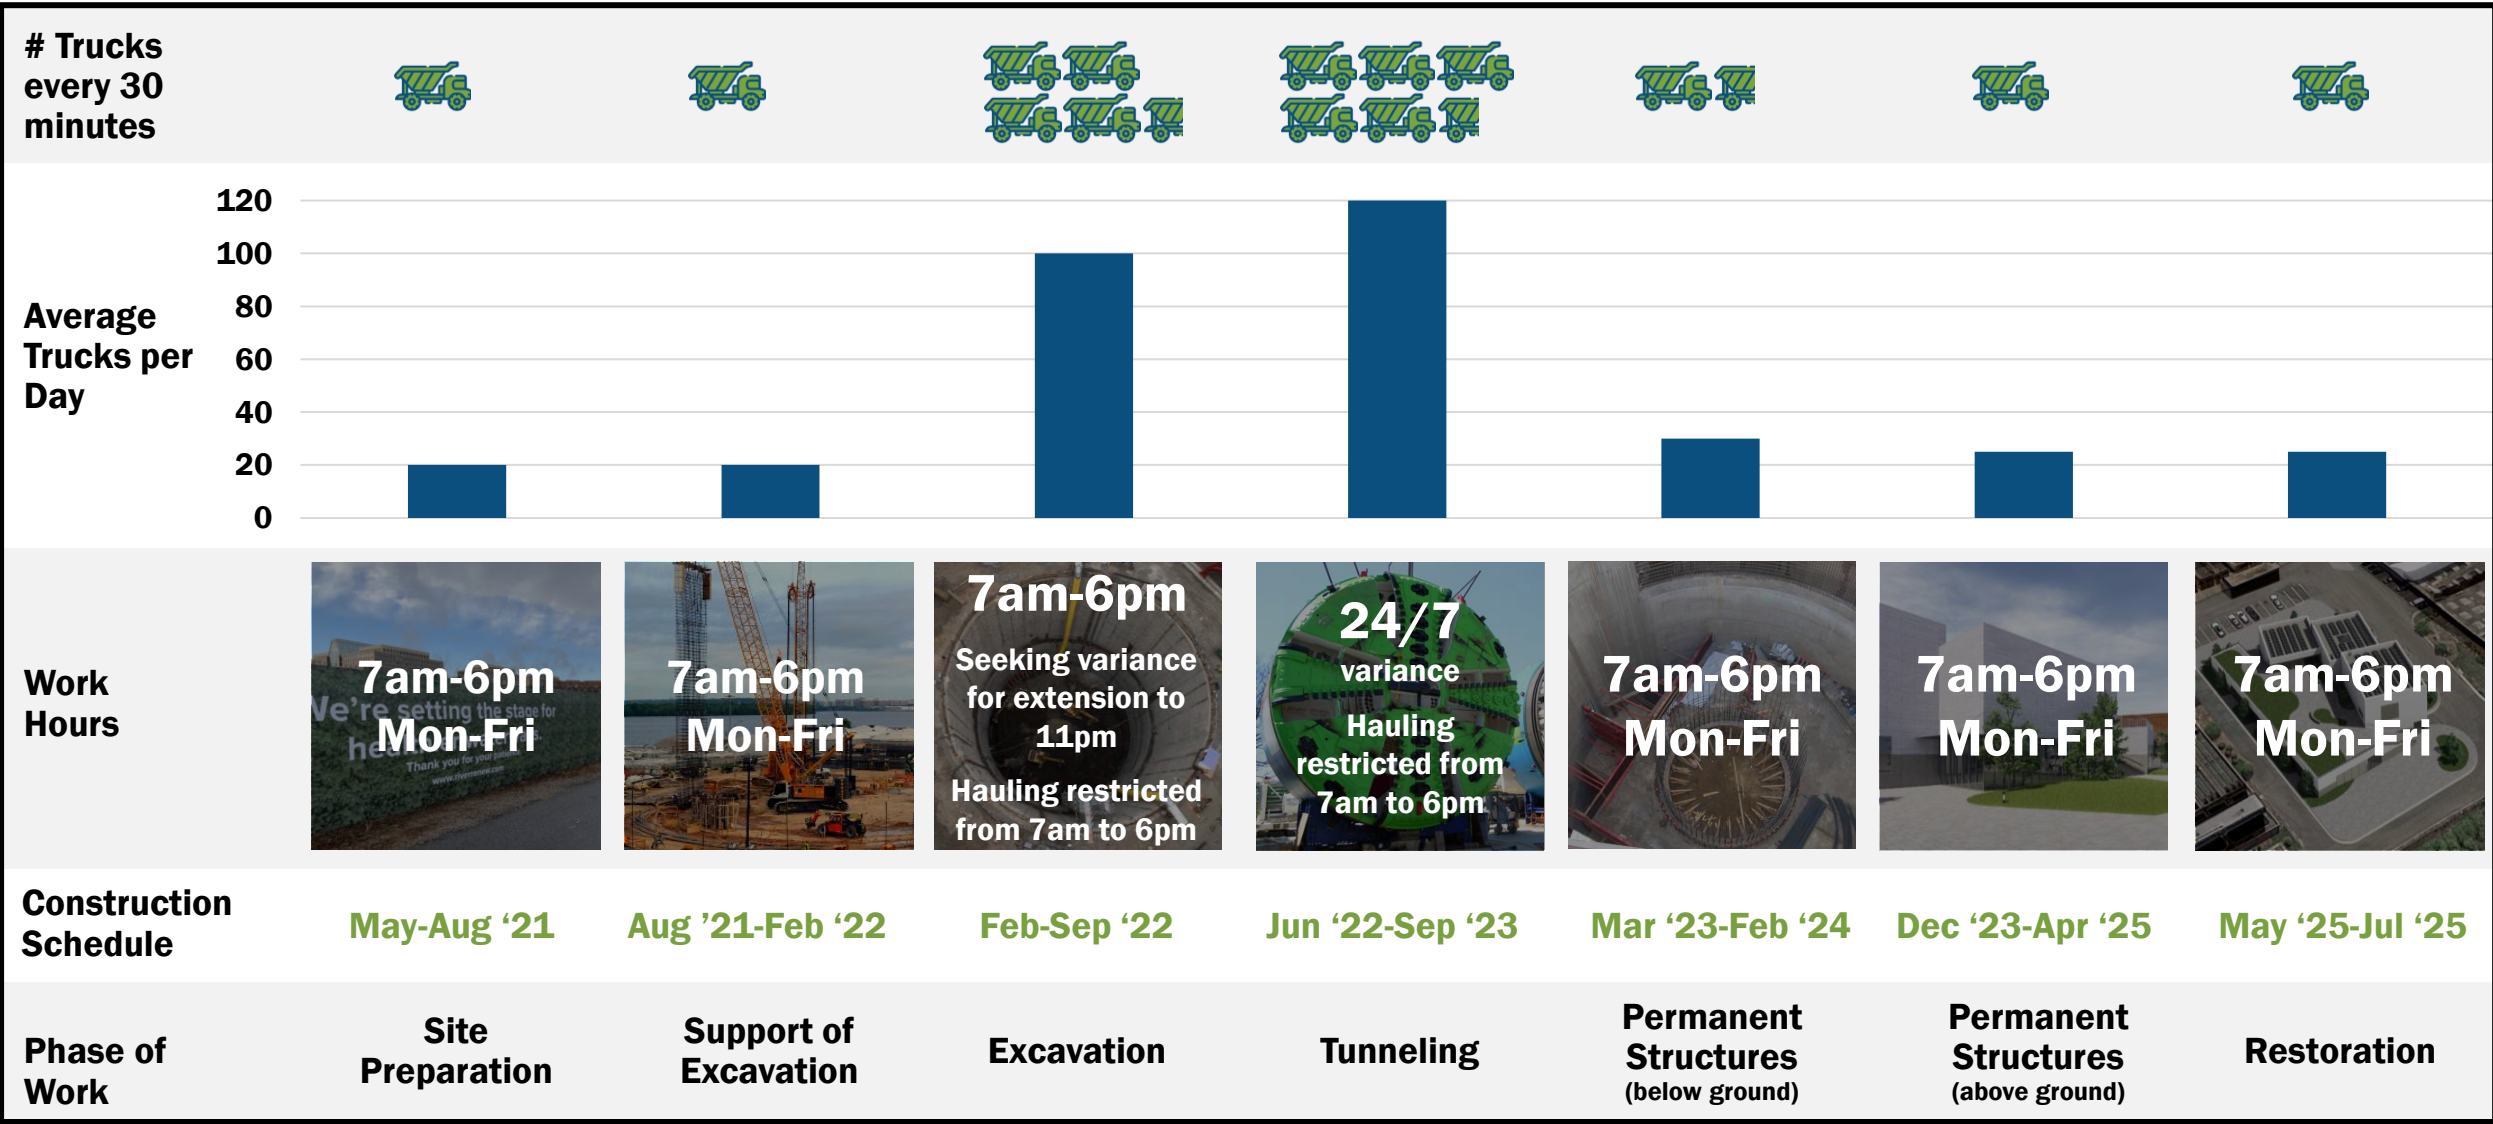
# Trucks every 30 minutes

Average Trucks per Day

120
100
80
60
40
20
0

Work Hours

We're setting the stage for he

Thank you for your

7am-6pm Mon-Fri

7am-6pm Mon-Fri

7am-6pm
Seeking variance for extension to 11pm
Hauling restricted from 7am to 6pm

24/7 variance
Hauling restricted from 7am to 6pm

7am-6pm Mon-Fri

7am-6pm Mon-Fri

7am-6pm Mon-Fri

Construction Schedule

May-Aug '21 | Aug '21-Feb '22 | Feb-Sep '22 | Jun '22-Sep '23 | Mar '23-Feb '24 | Dec '23-Apr '25 | May '25-Jul '25

Phase of Work

Site Preparation | Support of Excavation | Excavation | Tunneling | Permanent Structures (below ground) | Permanent Structures (above ground) | Restoration